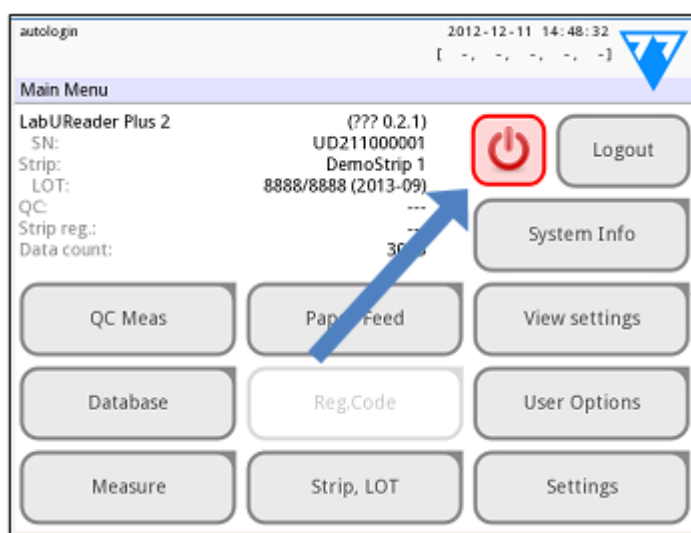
autologin

2012-12-11 14:48:32
[ -, -, -, -, -]

Main Menu

LabUReader Plus 2 (??? 0.2.1)
SN: UD211000001
Strip: DemoStrip 1
LOT: 8888/8888 (2013-09)
QC: ---
Strip reg.: --
Data count: 3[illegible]

Logout

System Info

QC Meas

Pap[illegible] Feed

View settings

Database

Reg.Code

User Options

Measure

Strip, LOT

Settings